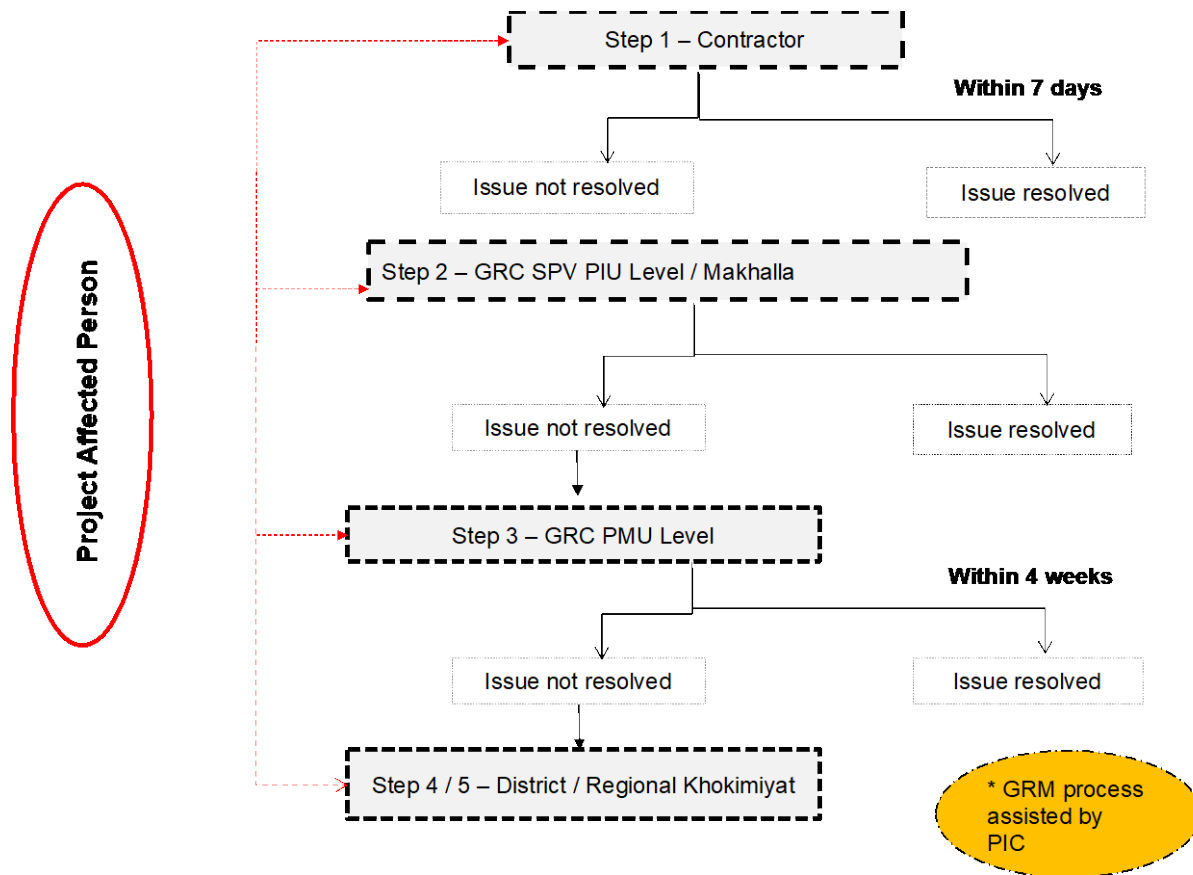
Project Affected Person

Step 1 – Contractor

Within 7 days

Issue not resolved

Issue resolved

Step 2 – GRC SPV PIU Level / Makhalla

Issue not resolved

Issue resolved

Step 3 – GRC PMU Level

Within 4 weeks

Issue not resolved

Issue resolved

Step 4 / 5 – District / Regional Khokimiyat

* GRM process assisted by PIC